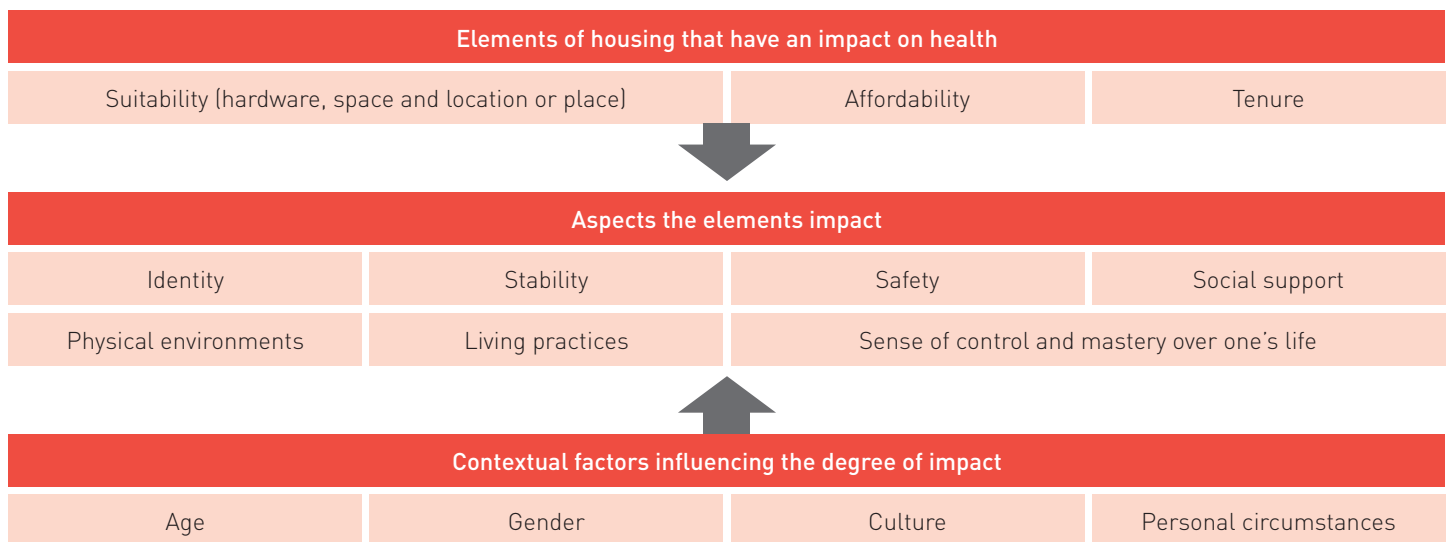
Elements of housing that have an impact on health

Suitability (hardware, space and location or place)

Affordability

Tenure

Aspects the elements impact

Identity

Stability

Safety

Social support

Physical environments

Living practices

Sense of control and mastery over one's life

Contextual factors influencing the degree of impact

Age

Gender

Culture

Personal circumstances